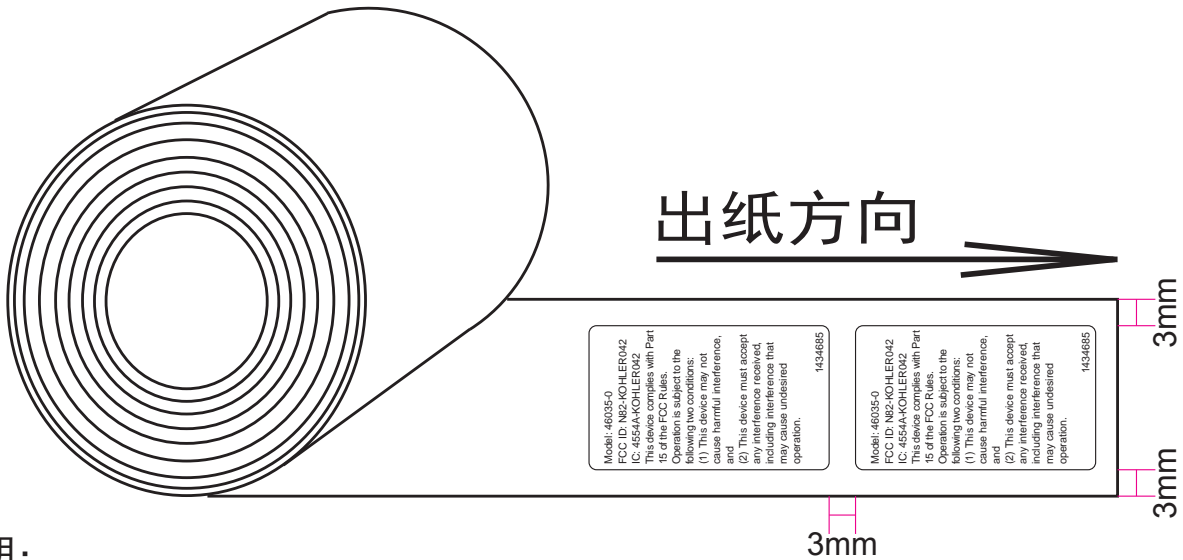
出纸方向

Model: 46035-0
FCC ID: N82-KOHLER042
IC: 4554A-KOHLER042
This device complies with Part 15 of the FCC Rules.
Operation is subject to the following two conditions:
(1) This device may not cause harmful interference, and
(2) This device must accept any interference received, including interference that may cause undesired operation.
1434685

Model: 46035-0
FCC ID: N82-KOHLER042
IC: 4554A-KOHLER042
This device complies with Part 15 of the FCC Rules.
Operation is subject to the following two conditions:
(1) This device may not cause harmful interference, and
(2) This device must accept any interference received, including interference that may cause undesired operation.
1434685

3mm
3mm
3mm
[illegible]